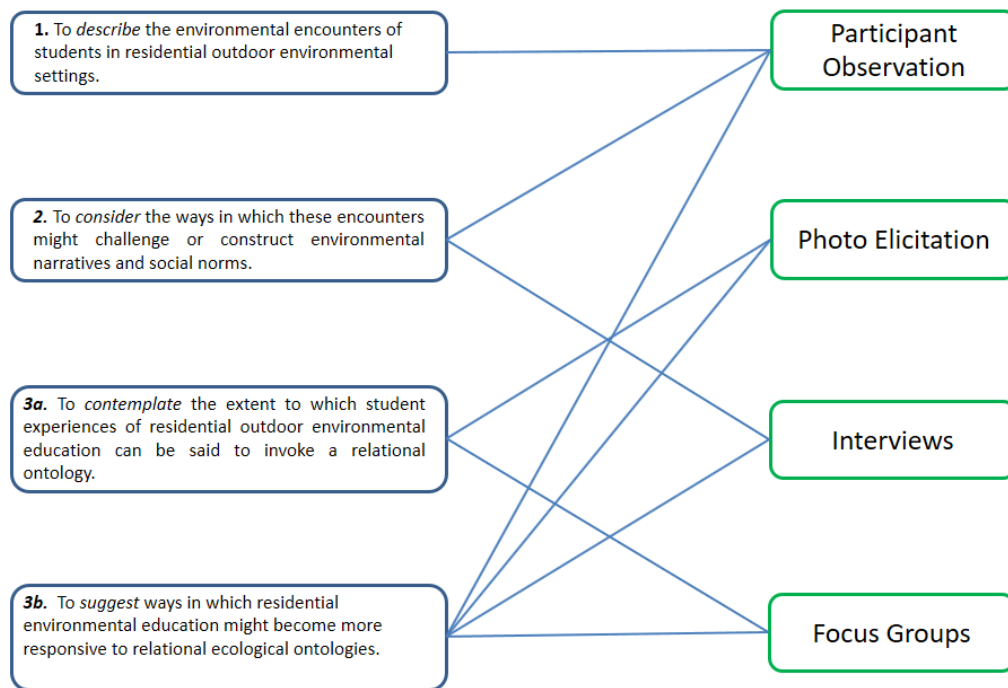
**1.** To *describe* the environmental encounters of students in residential outdoor environmental settings.

***2.*** To *consider* the ways in which these encounters might challenge or construct environmental narratives and social norms.

***3a.*** To *contemplate* the extent to which student experiences of residential outdoor environmental education can be said to invoke a relational ontology.

***3b.*** To *suggest* ways in which residential environmental education might become more responsive to relational ecological ontologies.

Participant Observation

Photo Elicitation

Interviews

Focus Groups